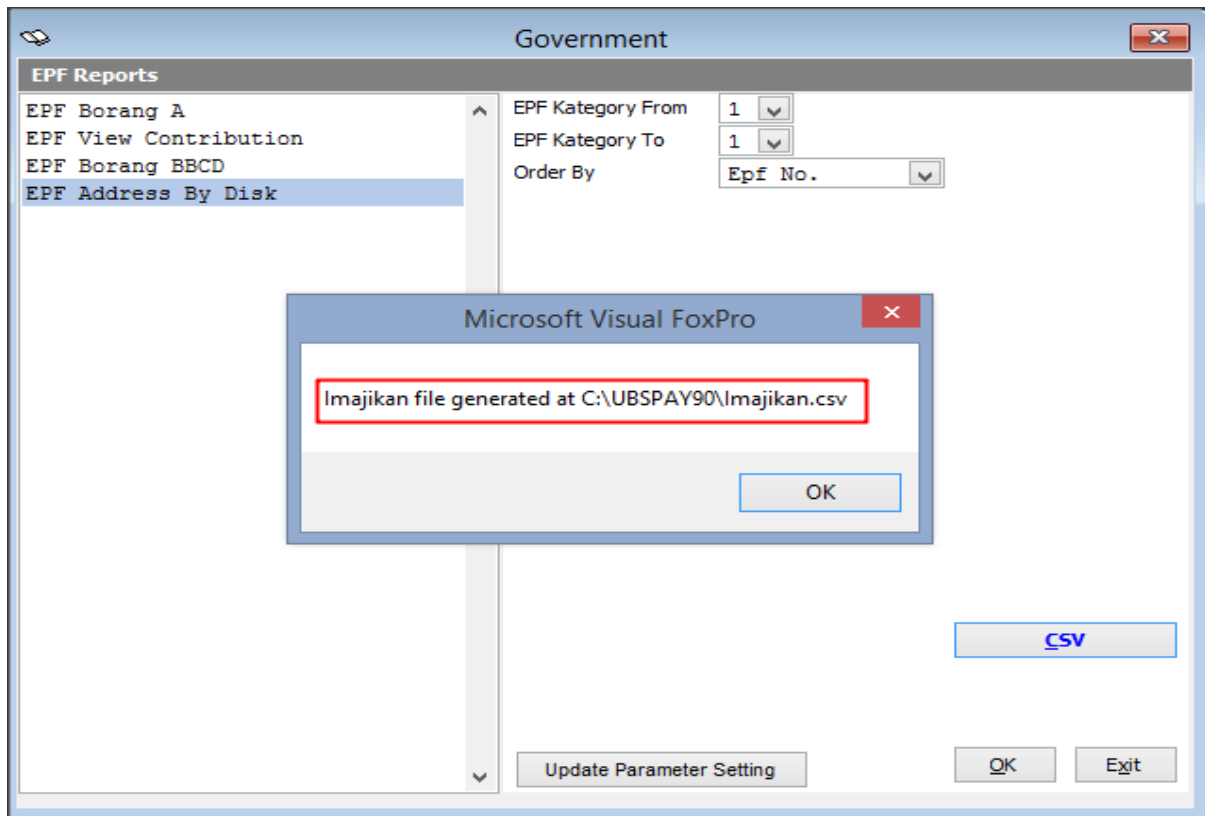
Government

EPF Reports

EPF Borang A
EPF View Contribution
EPF Borang BBCD
EPF Address By Disk

EPF Kategory From 1
EPF Kategory To 1
Order By Epf No.

Microsoft Visual FoxPro

Imajikan file generated at C:\UBSPAY90\Imajikan.csv

OK

CSV

Update Parameter Setting

OK

Exit